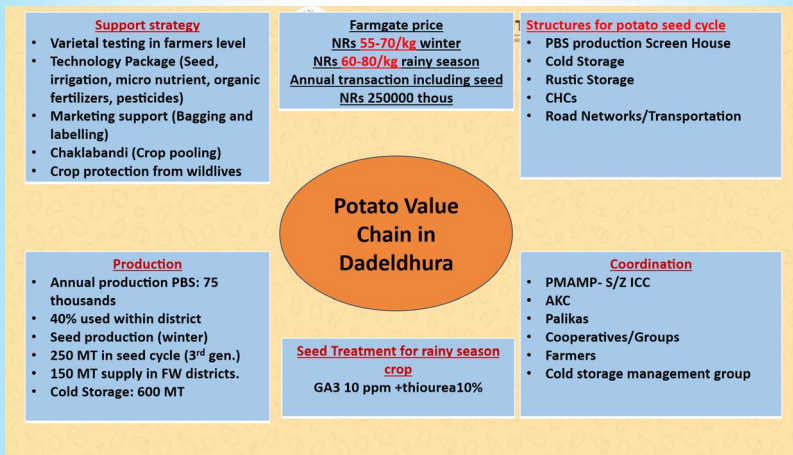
Support strategy
- Varietal testing in farmers level
- Technology Package (Seed, irrigation, micro nutrient, organic fertilizers, pesticides)
- Marketing support (Bagging and labelling)
- Chaklabandi (Crop pooling)
- Crop protection from wildlives

Farmgate price
NRs 55-70/kg winter
NRs 60-80/kg rainy season
Annual transaction including seed
NRs 250000 thous

Structures for potato seed cycle
- PBS production Screen House
- Cold Storage
- Rustic Storage
- CHCs
- Road Networks/Transportation

Potato Value Chain in Dadeldhura

Production
- Annual production PBS: 75 thousands
- 40% used within district
- Seed production (winter)
- 250 MT in seed cycle (3$^{rd}$ gen.)
- 150 MT supply in FW districts.
- Cold Storage: 600 MT

Seed Treatment for rainy season crop
GA3 10 ppm +thiourea10%

Coordination
- PMAMP- S/Z ICC
- AKC
- Palikas
- Cooperatives/Groups
- Farmers
- Cold storage management group